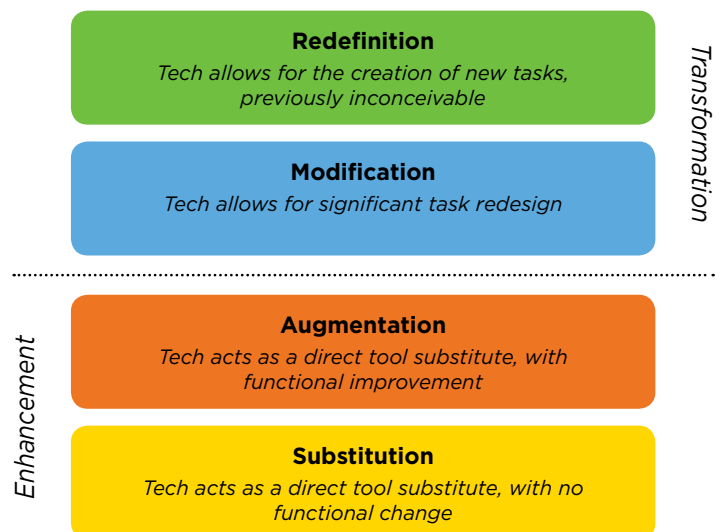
Redefinition
Tech allows for the creation of new tasks, previously inconceivable

Modification
Tech allows for significant task redesign

Transformation

Augmentation
Tech acts as a direct tool substitute, with functional improvement

Substitution
Tech acts as a direct tool substitute, with no functional change

Enhancement